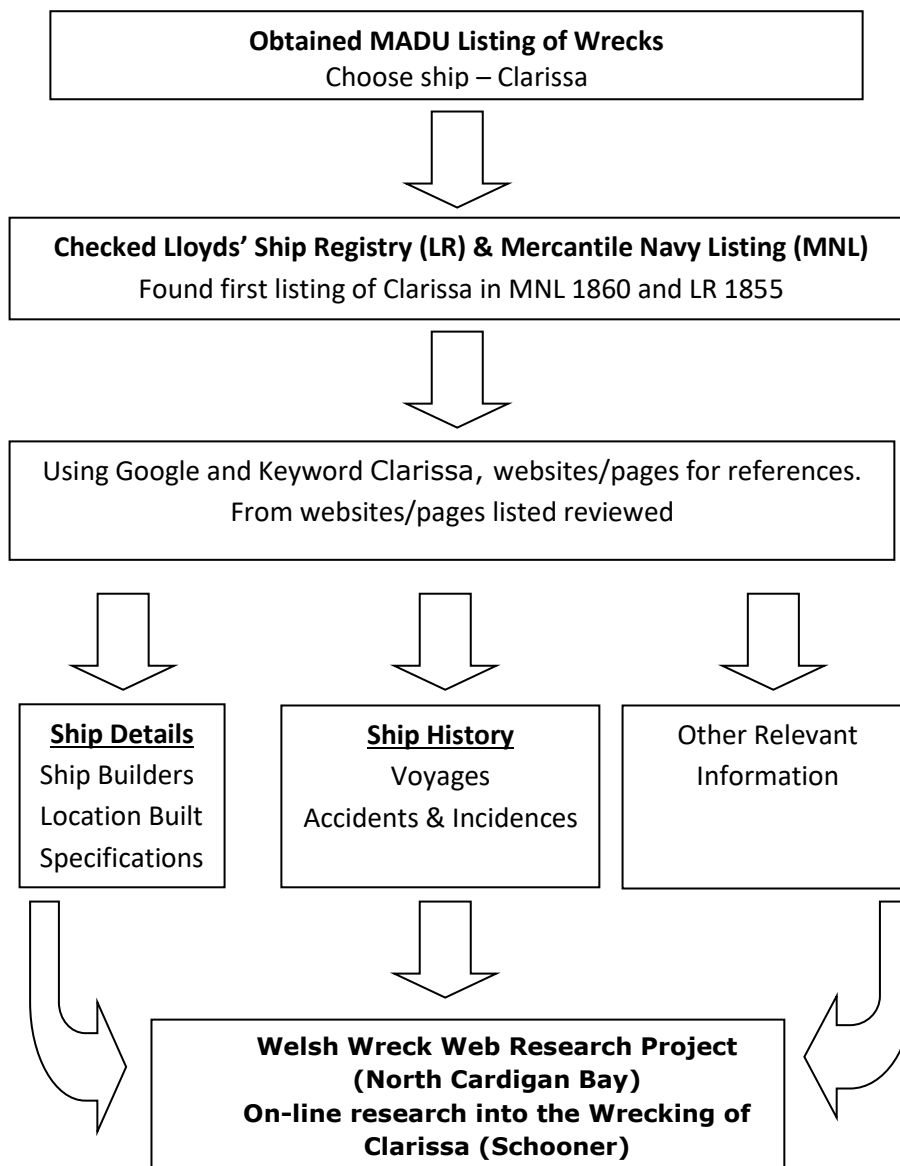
**Obtained MADU Listing of Wrecks**
Choose ship – Clarissa

**Checked Lloyds' Ship Registry (LR) & Mercantile Navy Listing (MNL)**
Found first listing of Clarissa in MNL 1860 and LR 1855

Using Google and Keyword Clarissa, websites/pages for references. From websites/pages listed reviewed

**Ship Details**
Ship Builders
Location Built
Specifications

**Ship History**
Voyages
Accidents & Incidences

Other Relevant Information

**Welsh Wreck Web Research Project (North Cardigan Bay)**
**On-line research into the Wrecking of Clarissa (Schooner)**